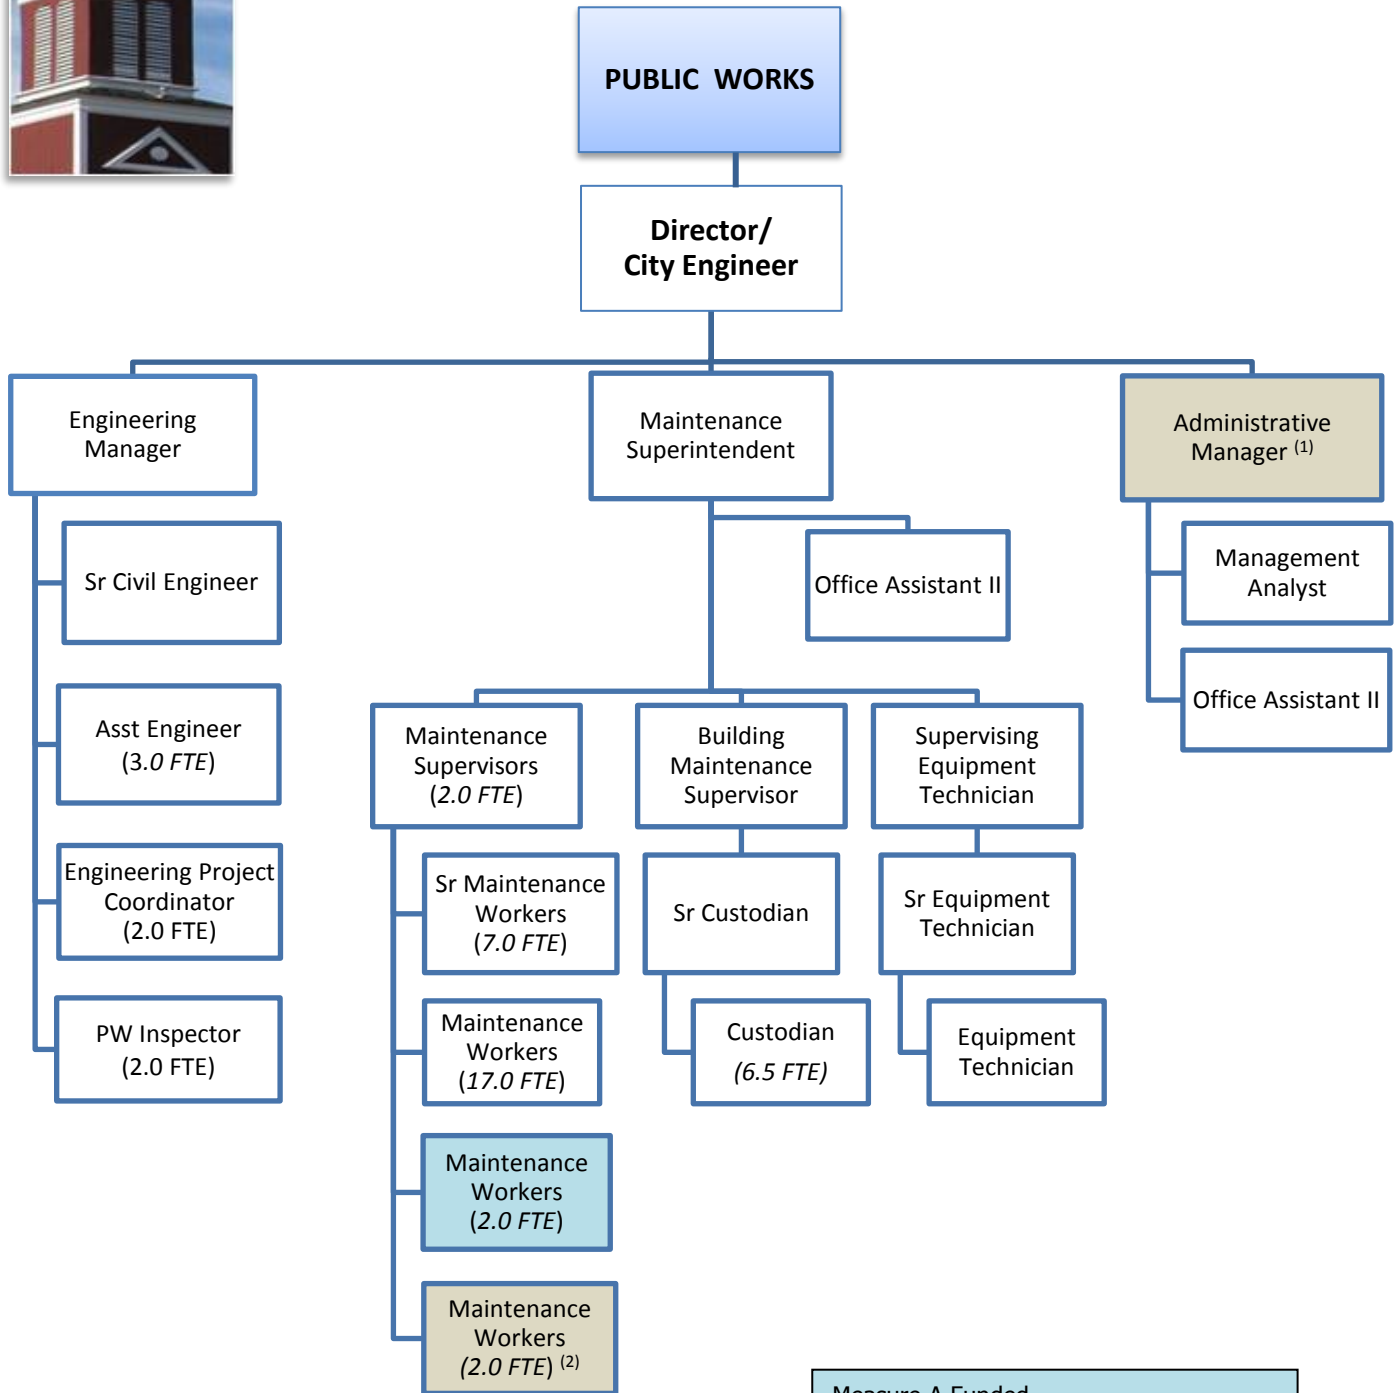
PUBLIC WORKS

Director/ City Engineer

Engineering Manager

Sr Civil Engineer

Asst Engineer (3.0 FTE)

Engineering Project Coordinator (2.0 FTE)

PW Inspector (2.0 FTE)

Maintenance Superintendent

Office Assistant II

Maintenance Supervisors (2.0 FTE)

Sr Maintenance Workers (7.0 FTE)

Maintenance Workers (17.0 FTE)

Maintenance Workers (2.0 FTE)

Maintenance Workers (2.0 FTE) $^{(2)}$

Building Maintenance Supervisor

Sr Custodian

Custodian (6.5 FTE)

Supervising Equipment Technician

Sr Equipment Technician

Equipment Technician

Administrative Manager $^{(1)}$

Management Analyst

Office Assistant II

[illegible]